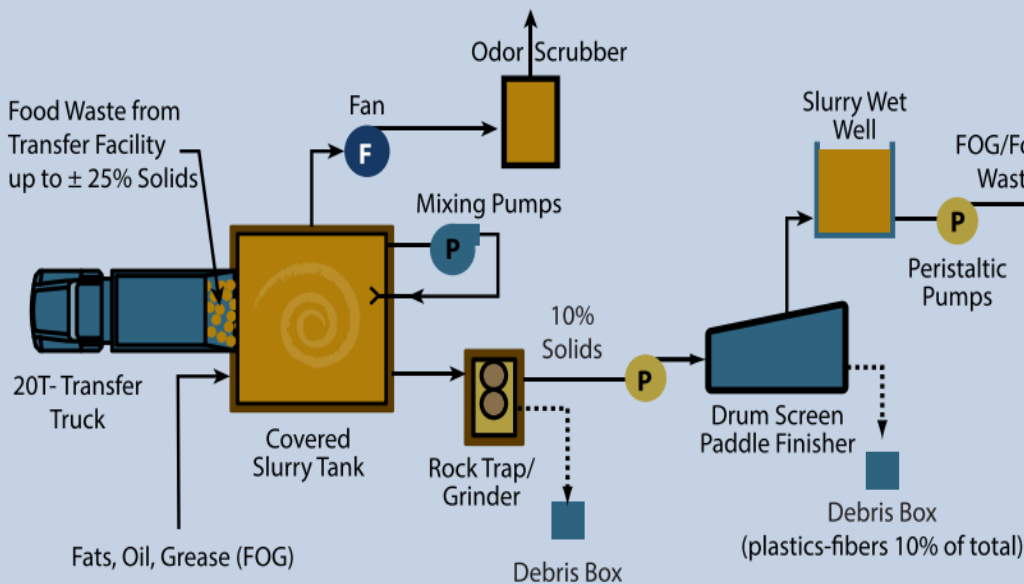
Odor Scrubber

Fan

F

Food Waste from Transfer Facility up to ± 25% Solids

Mixing Pumps

P

Slurry Wet Well

FOG/F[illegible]
Wast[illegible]

P

Peristaltic Pumps

10% Solids

P

20T- Transfer Truck

Covered Slurry Tank

Rock Trap/ Grinder

Drum Screen Paddle Finisher

Debris Box
(plastics-fibers 10% of total)

Fats, Oil, Grease (FOG)

Debris Box